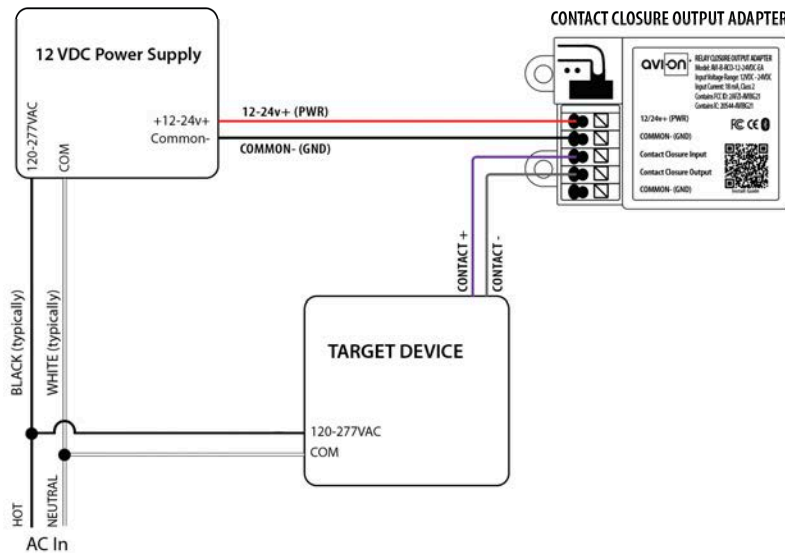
CONTACT CLOSURE OUTPUT ADAPTER

12 VDC Power Supply

120-277VAC

COM

+12-24v+

Common-

12-24v+ (PWR)

COMMON- (GND)

avi-on

RELAY CLOSURE OUTPUT ADAPTER
Model: AVI-B-RCO-12-24VDC-EA
Input Voltage Range: 12VDC - 24VDC
Input Current: 10 mA, Class 2
Contains FCC ID: 2AFZ3-AVIBG21
Contains IC: 20544-AVIBG21

FC CE

12/24v+ (PWR)

COMMON- (GND)

Contact Closure Input

Contact Closure Output

COMMON- (GND)

Install Guide

CONTACT +

CONTACT -

BLACK (typically)

WHITE (typically)

TARGET DEVICE

120-277VAC

COM

HOT

NEUTRAL

AC In